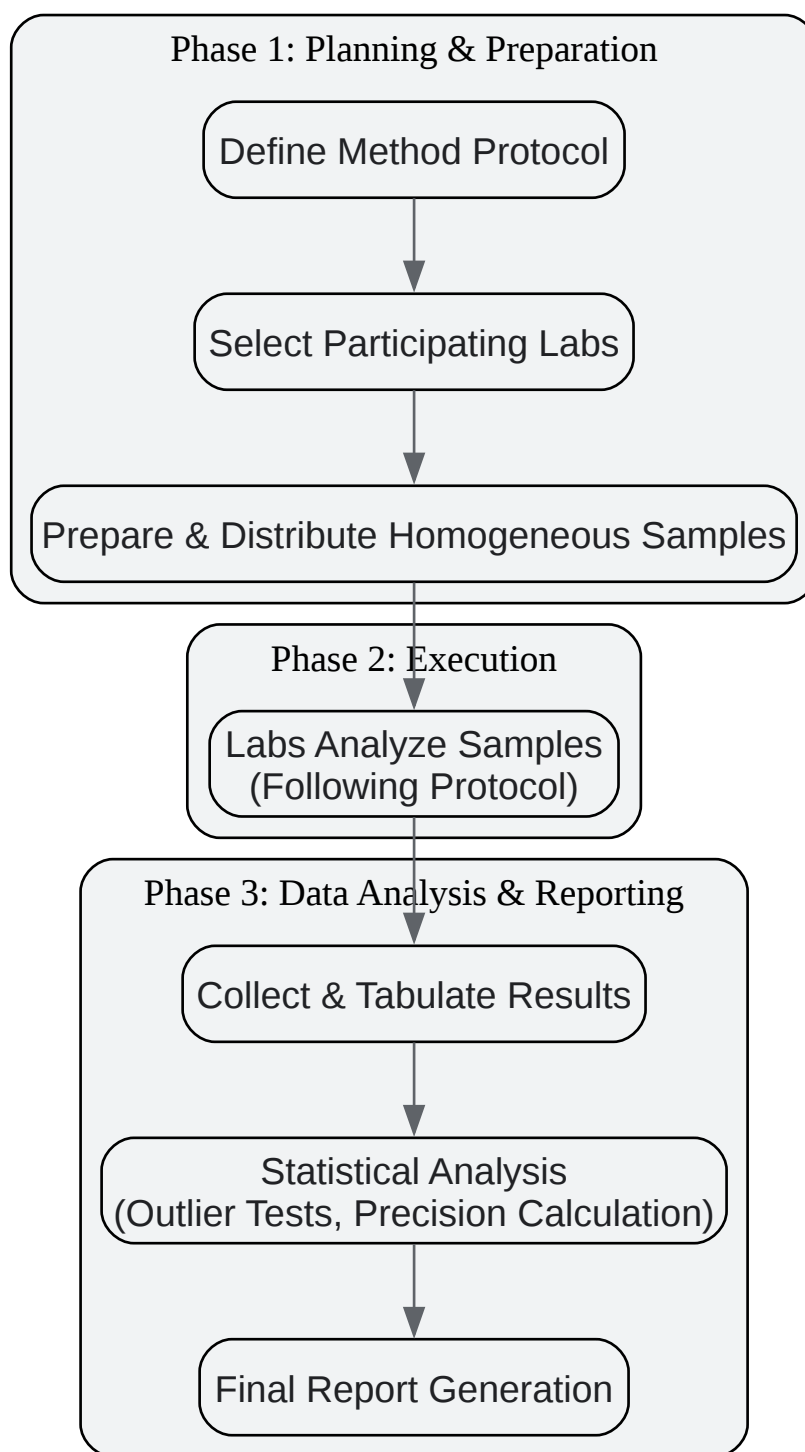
Phase 1: Planning & Preparation

Define Method Protocol

Select Participating Labs

Prepare & Distribute Homogeneous Samples

Phase 2: Execution

Labs Analyze Samples (Following Protocol)

Phase 3: Data Analysis & Reporting

Collect & Tabulate Results

Statistical Analysis (Outlier Tests, Precision Calculation)

Final Report Generation